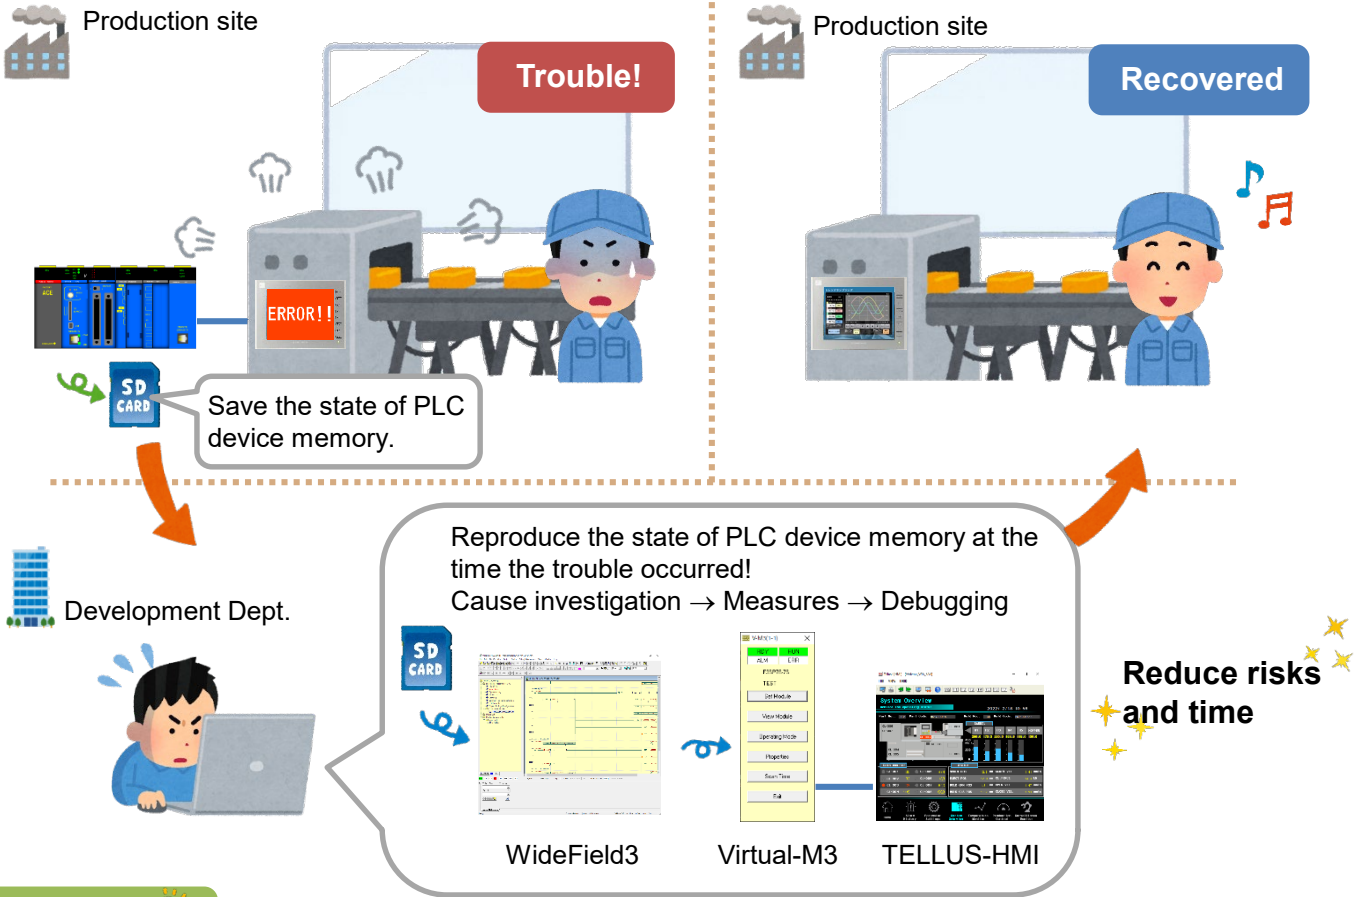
Production site

Trouble!

ERROR!!

SD CARD

Save the state of PLC device memory.

Production site

Recovered

Development Dept.

Reproduce the state of PLC device memory at the time the trouble occurred!
Cause investigation → Measures → Debugging

SD CARD

WideField3

Virtual-M3

TELLUS-HMI

Reduce risks and time